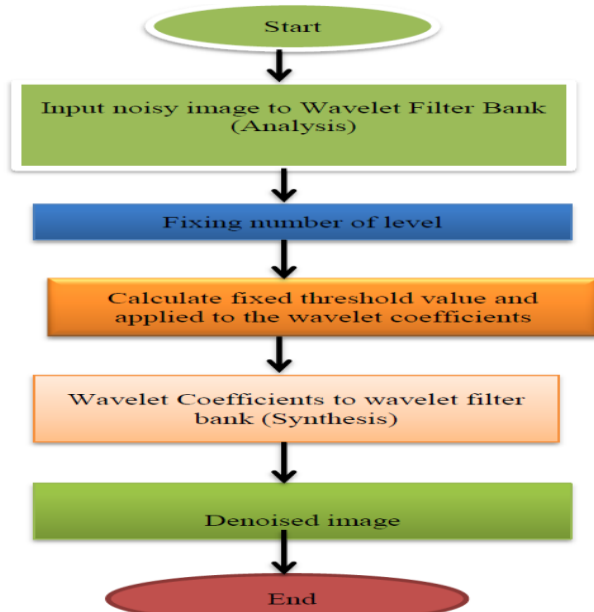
Start

Input noisy image to Wavelet Filter Bank (Analysis)

Fixing number of level

Calculate fixed threshold value and applied to the wavelet coefficients

Wavelet Coefficients to wavelet filter bank (Synthesis)

Denoised image

End